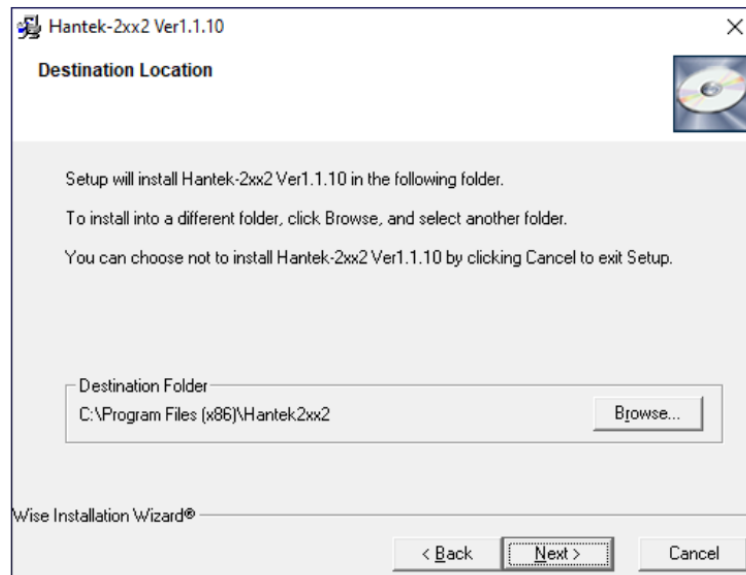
Hantek-2xx2 Ver1.1.10

×

Destination Location

Setup will install Hantek-2xx2 Ver1.1.10 in the following folder.

To install into a different folder, click Browse, and select another folder.

You can choose not to install Hantek-2xx2 Ver1.1.10 by clicking Cancel to exit Setup.

Destination Folder

C:\Program Files (x86)\Hantek2xx2

Browse...

Wise Installation Wizard®

< Back

Next >

Cancel